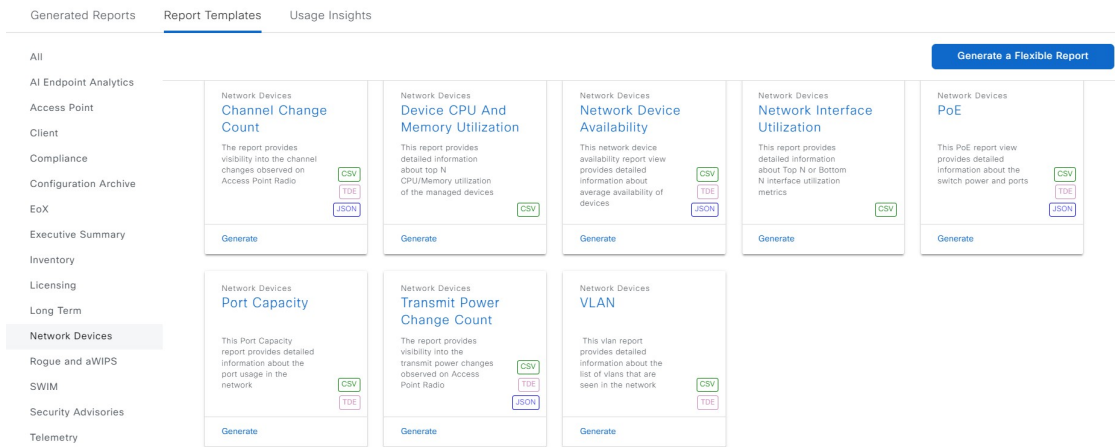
Generated Reports Report Templates Usage Insights

All
AI Endpoint Analytics
Access Point
Client
Compliance
Configuration Archive
EoX
Executive Summary
Inventory
Licensing
Long Term
Network Devices
Rogue and aWIPS
SWIM
Security Advisories
Telemetry

Generate a Flexible Report

Network Devices
Channel Change Count
The report provides visibility into the channel changes observed on Access Point Radio
CSV
TDE
JSON
Generate

Network Devices
Device CPU And Memory Utilization
This report provides detailed information about top N CPU/Memory utilization of the managed devices
CSV
Generate

Network Devices
Network Device Availability
This network device availability report view provides detailed information about average availability of devices
CSV
TDE
JSON
Generate

Network Devices
Network Interface Utilization
This report provides detailed information about Top N or Bottom N interface utilization metrics
CSV
Generate

Network Devices
PoE
This PoE report view provides detailed information about the switch power and ports
CSV
TDE
JSON
Generate

Network Devices
Port Capacity
This Port Capacity report provides detailed information about the port usage in the network
CSV
TDE
Generate

Network Devices
Transmit Power Change Count
The report provides visibility into the transmit power changes observed on Access Point Radio
CSV
TDE
JSON
Generate

Network Devices
VLAN
This vlan report provides detailed information about the list of vlans that are seen in the network
CSV
TDE
Generate